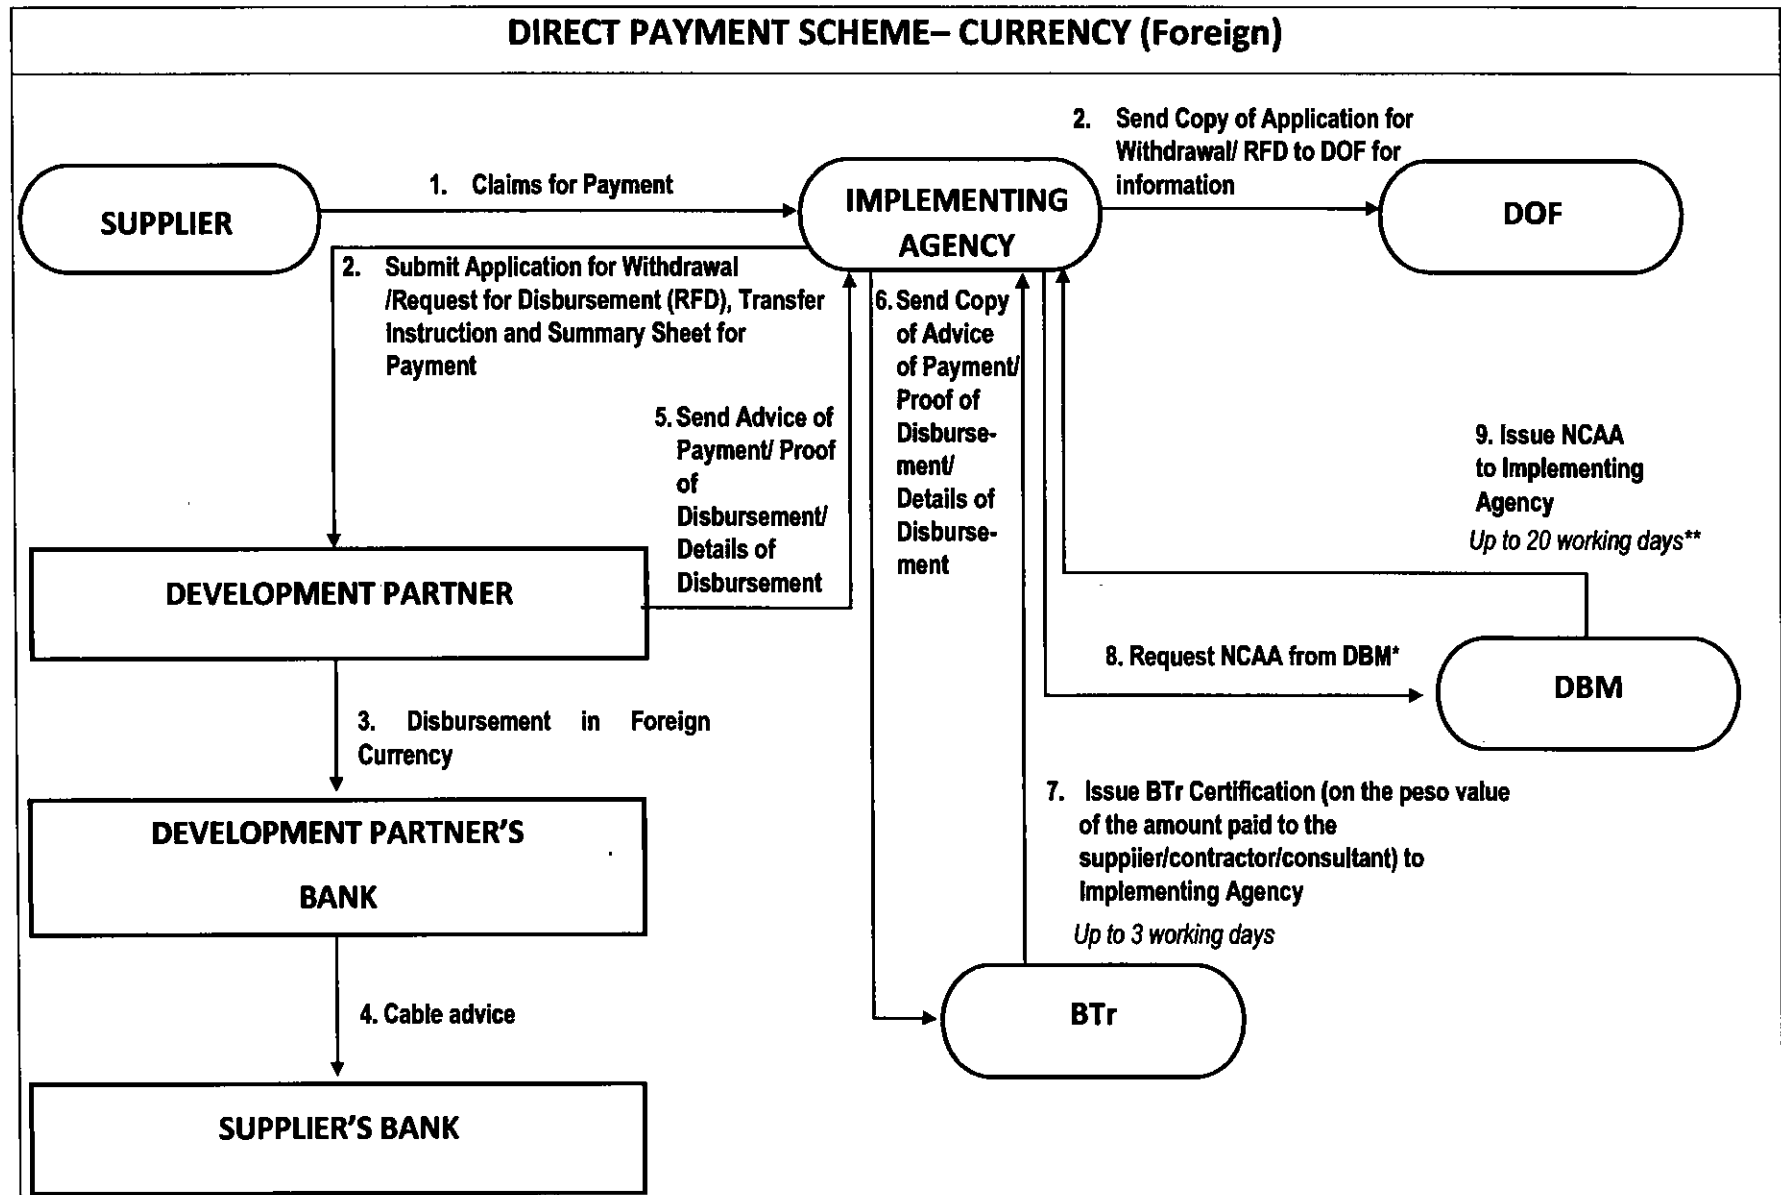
DIRECT PAYMENT SCHEME– CURRENCY (Foreign)

SUPPLIER

1. Claims for Payment

IMPLEMENTING AGENCY

2. Send Copy of Application for Withdrawal/ RFD to DOF for information

DOF

2. Submit Application for Withdrawal /Request for Disbursement (RFD), Transfer Instruction and Summary Sheet for Payment

5. Send Advice of Payment/ Proof of Disbursement/ Details of Disbursement

6. Send Copy of Advice of Payment/ Proof of Disbursement/ Details of Disbursement

9. Issue NCAA to Implementing Agency
Up to 20 working days**

DEVELOPMENT PARTNER

8. Request NCAA from DBM*

DBM

3. Disbursement in Foreign Currency

DEVELOPMENT PARTNER'S BANK

7. Issue BTr Certification (on the peso value of the amount paid to the suppiier/contractor/consultant) to Implementing Agency
Up to 3 working days

4. Cable advice

BTr

SUPPLIER'S BANK